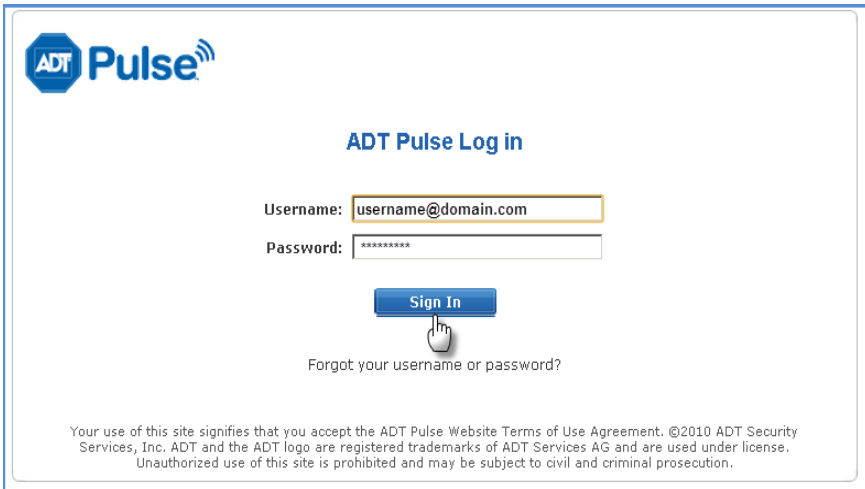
ADT Pulse

ADT Pulse Log in

Username: username@domain.com

Password: *********

Sign In

Forgot your username or password?

Your use of this site signifies that you accept the ADT Pulse Website Terms of Use Agreement. ©2010 ADT Security Services, Inc. ADT and the ADT logo are registered trademarks of ADT Services AG and are used under license. Unauthorized use of this site is prohibited and may be subject to civil and criminal prosecution.